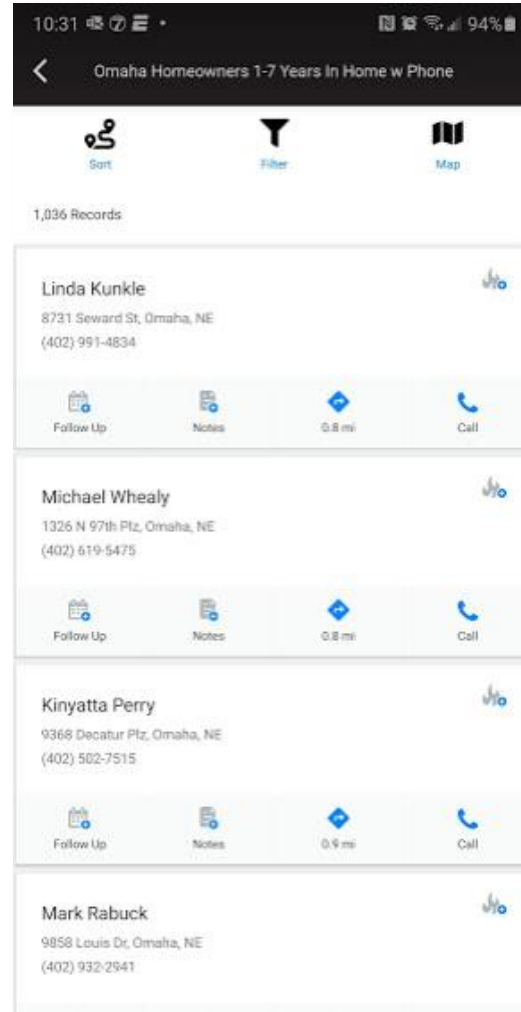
10:31 94%

Omaha Homeowners 1-7 Years In Home w Phone

Sort
Filter
Map

1,036 Records

Linda Kunkle
8731 Seward St, Omaha, NE
(402) 991-4834

Follow Up
Notes
0.8 mi
Call

Michael Whealy
1326 N 97th Plz, Omaha, NE
(402) 619-5475

Follow Up
Notes
0.8 mi
Call

Kinyatta Perry
9368 Decatur Plz, Omaha, NE
(402) 502-7515

Follow Up
Notes
0.9 mi
Call

Mark Rabuck
9858 Louis Dr, Omaha, NE
(402) 932-2941